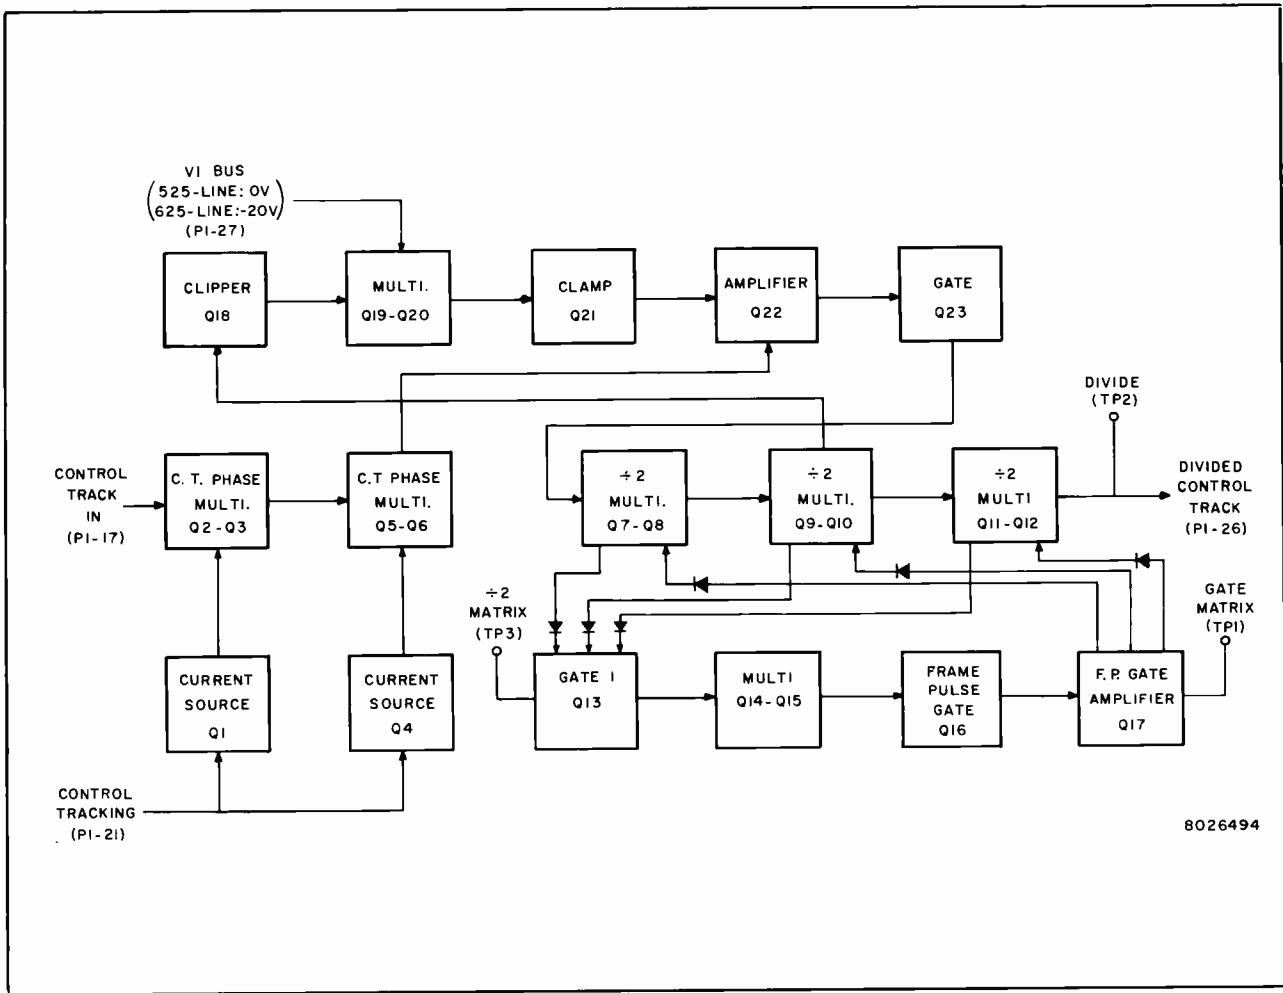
VI BUS
(525-LINE: 0V
625-LINE: -20V)
(P1-27)

CLIPPER
Q18

MULTI.
Q19-Q20

CLAMP
Q21

AMPLIFIER
Q22

GATE
Q23

CONTROL
TRACK
IN
(P1-17)

C. T. PHASE
MULTI.
Q2-Q3

C.T PHASE
MULTI.
Q5-Q6

$\div 2$
MULTI.
Q7-Q8

$\div 2$
MULTI.
Q9-Q10

DIVIDE
(TP2)

$\div 2$
MULTI
Q11-Q12

DIVIDED
CONTROL
TRACK
(P1-26)

$\div 2$
MATRIX
(TP3)

GATE
MATRIX
(TP1)

CURRENT
SOURCE
Q1

CURRENT
SOURCE
Q4

GATE I
Q13

MULTI
Q14-Q15

FRAME
PULSE
GATE
Q16

F. P. GATE
AMPLIFIER
Q17

CONTROL
TRACKING
(P1-21)

8026494